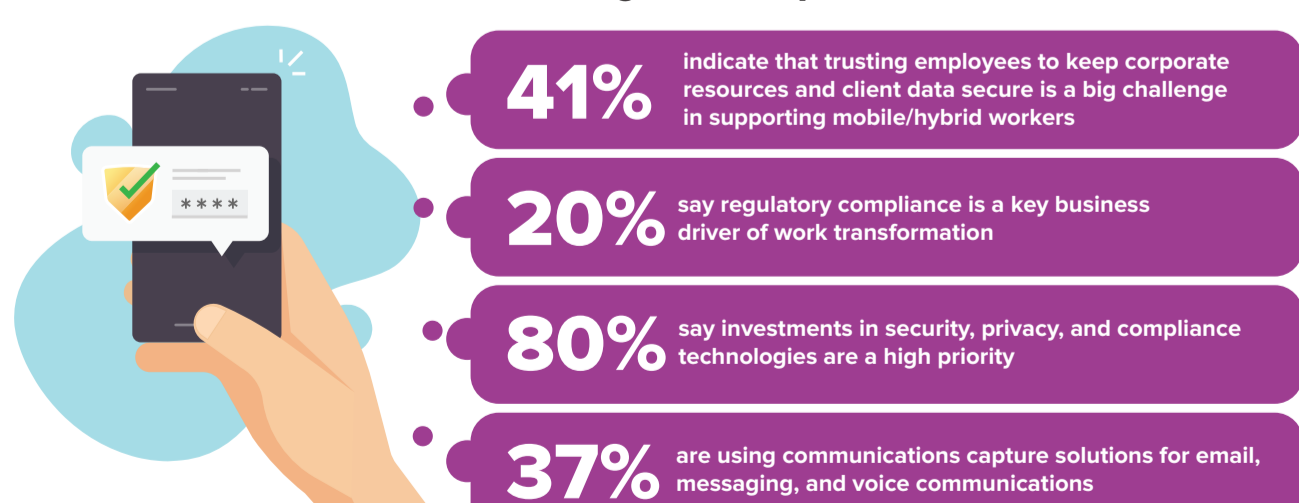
****

41% indicate that trusting employees to keep corporate resources and client data secure is a big challenge in supporting mobile/hybrid workers

20% say regulatory compliance is a key business driver of work transformation

80% say investments in security, privacy, and compliance technologies are a high priority

37% are using communications capture solutions for email, messaging, and voice communications